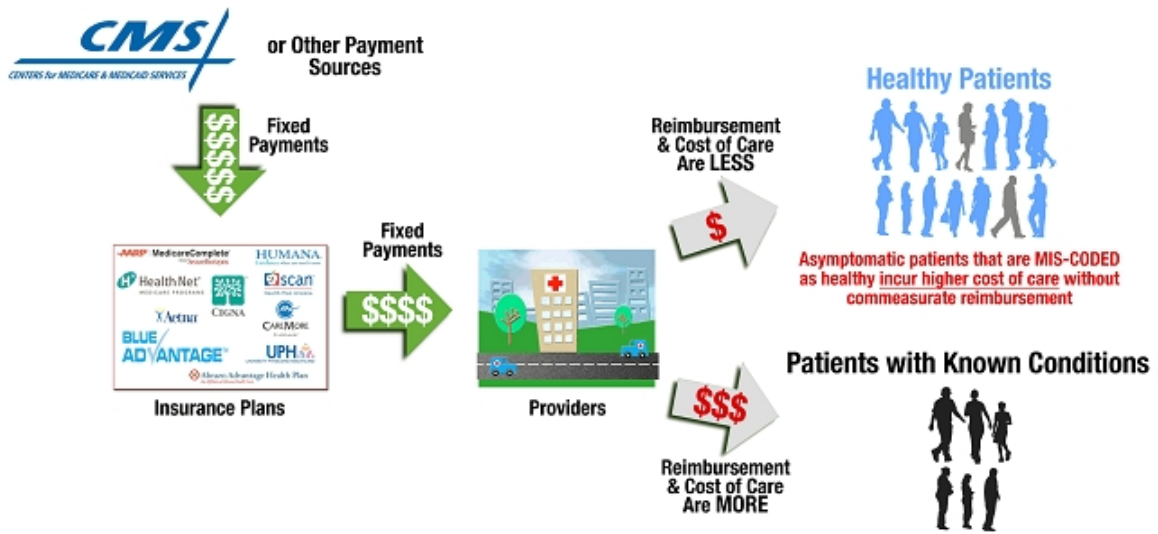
CMS
CENTERS for MEDICARE & MEDICAID SERVICES

or Other Payment Sources

$$$$$

Fixed Payments

AARP MedicareComplete
HUMANA
HealthNet MEDICARE PROGRAMS
CIGNA
scan
Aetna
CareMore
BLUE ADVANTAGE
UPH
Alliance Advantage Health Plan

Insurance Plans

Fixed Payments

$$$$

Providers

Reimbursement & Cost of Care Are LESS

$

Healthy Patients

Asymptomatic patients that are MIS-CODED as healthy incur higher cost of care without commeasurate reimbursement

$$$

Reimbursement & Cost of Care Are MORE

Patients with Known Conditions